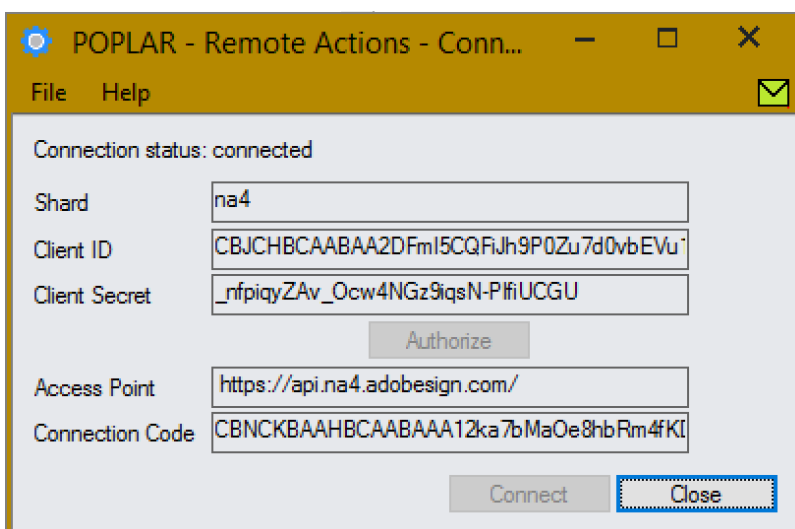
POPLAR - Remote Actions - Conn...

File Help

Connection status: connected

Shard na4

Client ID CBJCHBCAABAA2DFmI5CQFiJh9P0Zu7d0vbEVu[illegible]

Client Secret _nfpiqyZAv_Ocw4NGz9iqsN-PlfiUCGU

Authorize

Access Point https://api.na4.adobesign.com/

Connection Code CBNCKBAAHBCAABAAA12ka7bMaOe8hbRm4fK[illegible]

Connect Close